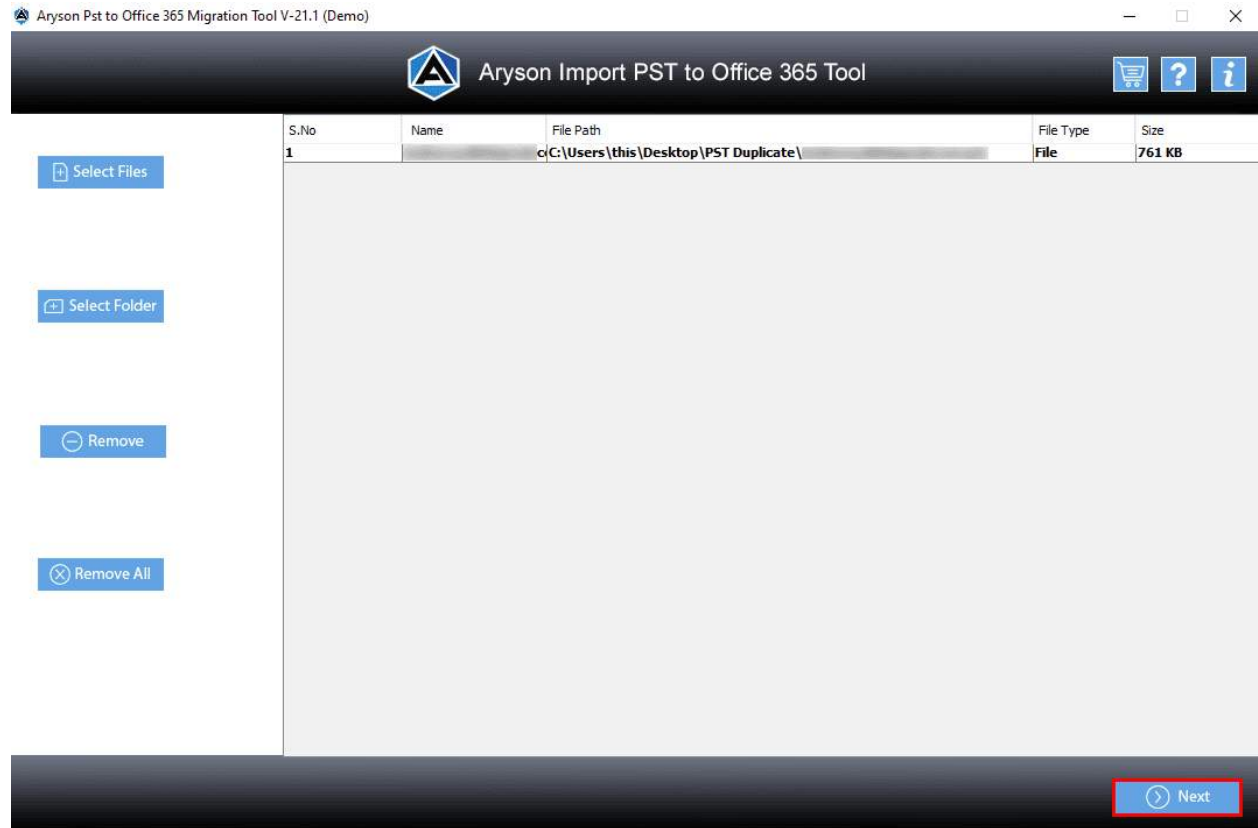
Aryson Pst to Office 365 Migration Tool V-21.1 (Demo)

Aryson Import PST to Office 365 Tool

Select Files

Select Folder

Remove

Remove All

| S.No | Name | File Path | File Type | Size |
|---|---|---|---|---|
| 1 | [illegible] | C:\Users\this\Desktop\PST Duplicate\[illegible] | File | 761 KB |

Next